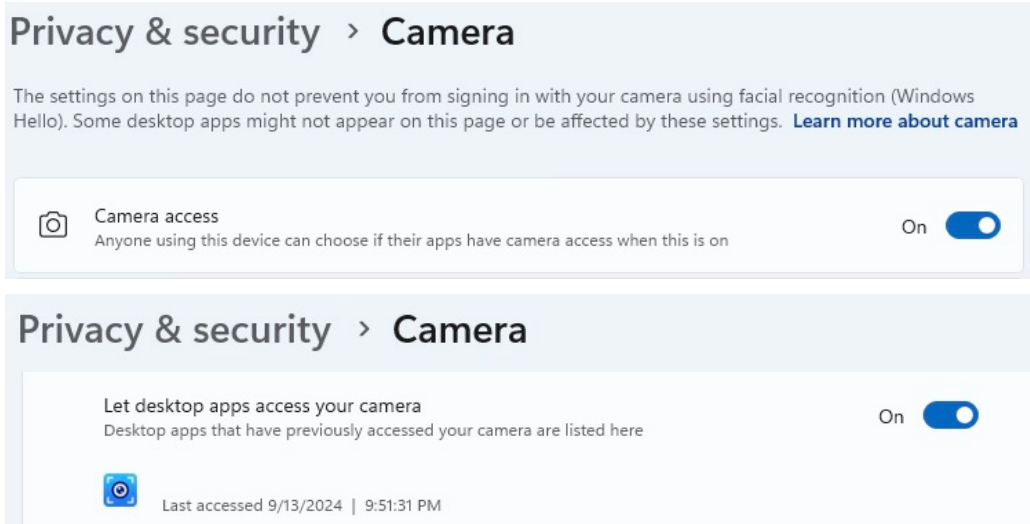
Privacy & security > Camera

The settings on this page do not prevent you from signing in with your camera using facial recognition (Windows Hello). Some desktop apps might not appear on this page or be affected by these settings. Learn more about camera

Camera access
Anyone using this device can choose if their apps have camera access when this is on
On

Privacy & security > Camera

Let desktop apps access your camera
Desktop apps that have previously accessed your camera are listed here
On

Last accessed 9/13/2024 | 9:51:31 PM